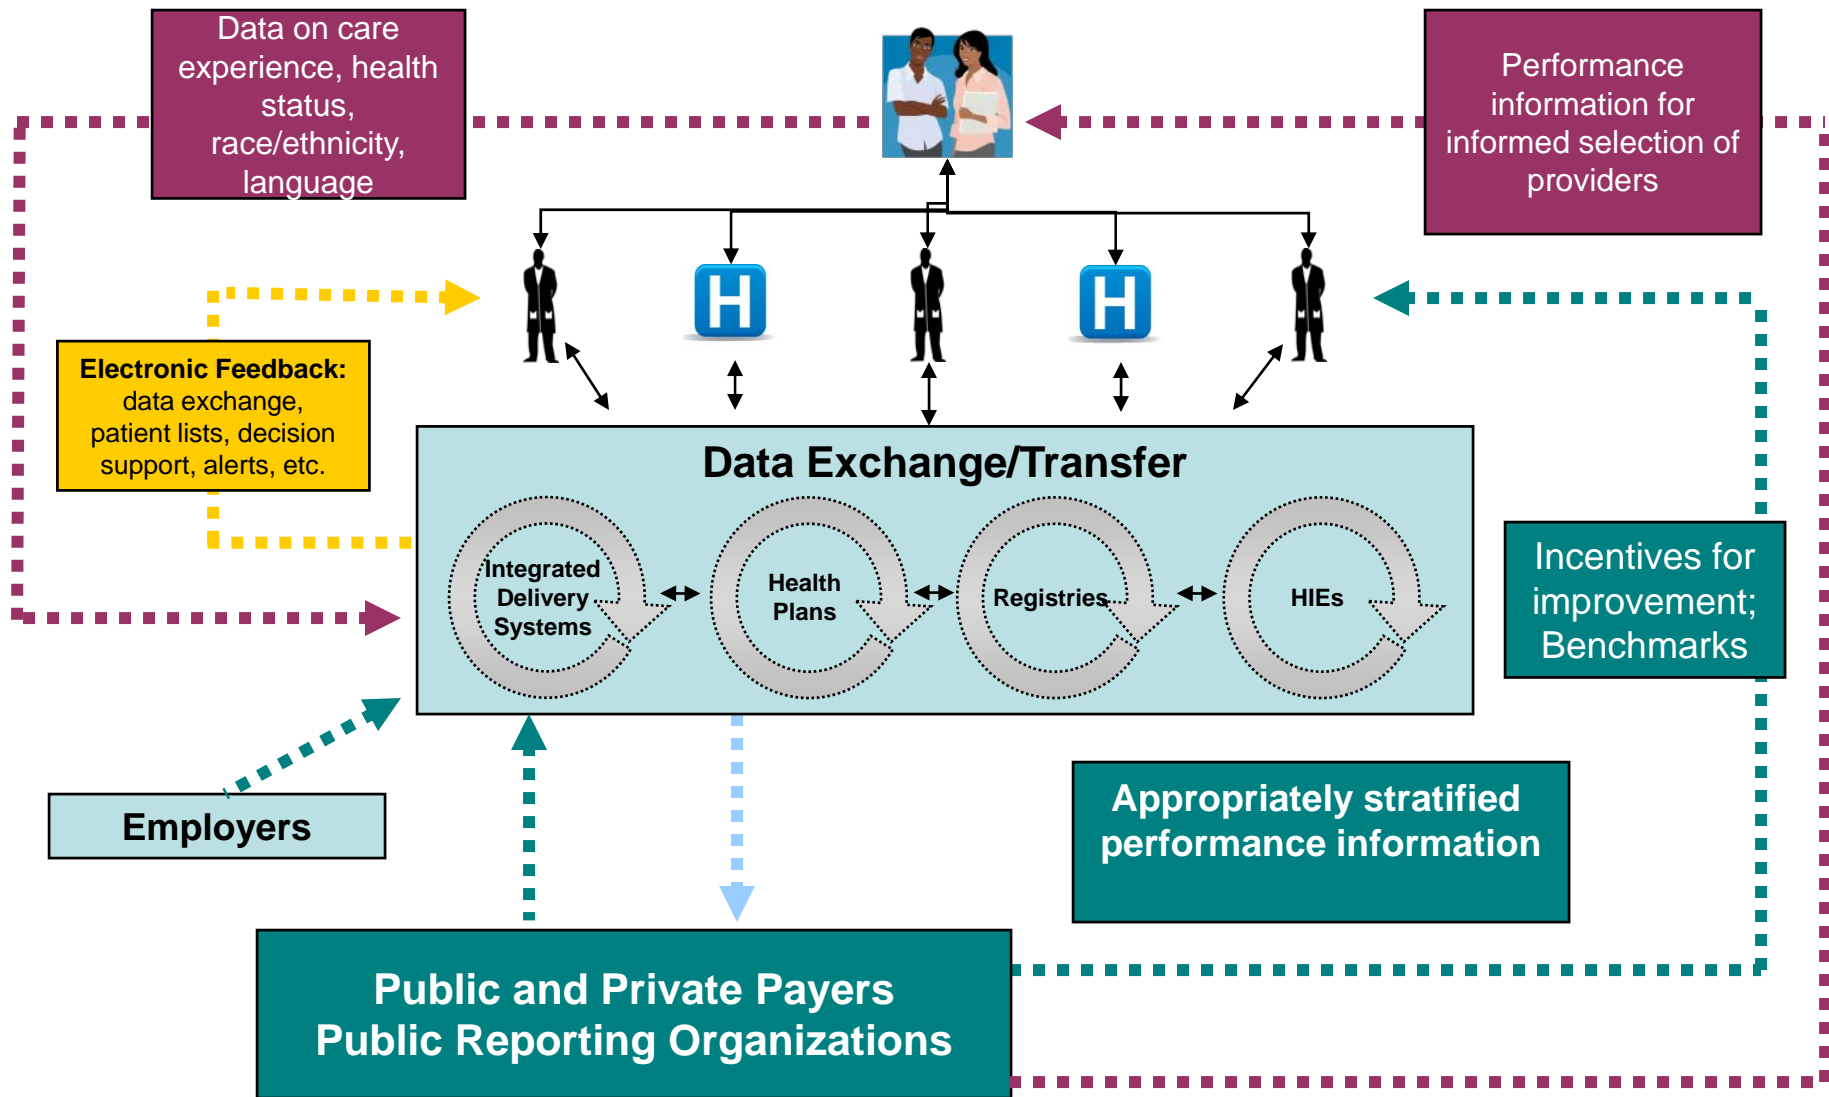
Data on care experience, health status, race/ethnicity, language

Performance information for informed selection of providers

H

H

Electronic Feedback: data exchange, patient lists, decision support, alerts, etc.

Data Exchange/Transfer

Integrated Delivery Systems

Health Plans

Registries

HIEs

Incentives for improvement; Benchmarks

Employers

Appropriately stratified performance information

Public and Private Payers
Public Reporting Organizations